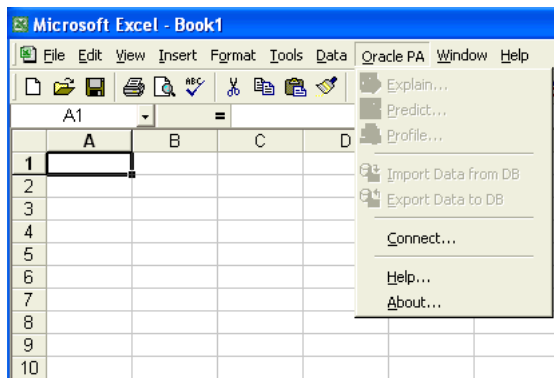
Microsoft Excel - Book1

File Edit View Insert Format Tools Data Oracle PA Window Help

A1 =

A B C D

1
2
3
4
5
6
7
8
9
10

Explain...
Predict...
Profile...
Import Data from DB
Export Data to DB
Connect...
Help...
About...